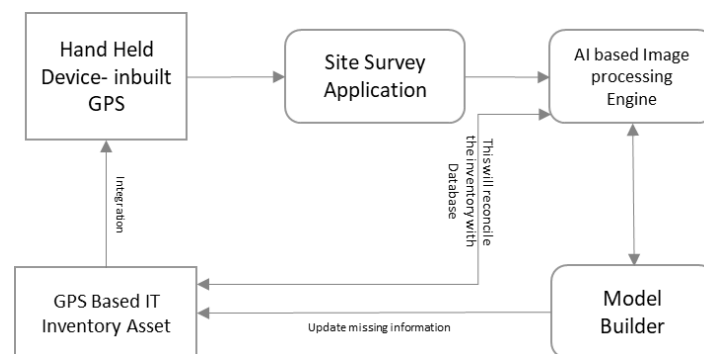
Hand Held Device- inbuilt GPS

Site Survey Application

AI based Image processing Engine

Integration

Thiswill reconcile the inventory with Database

GPS Based IT Inventory Asset

Update missing information

Model Builder